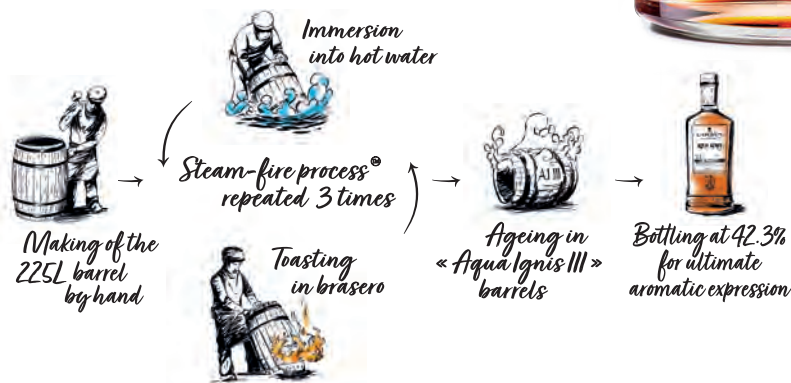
Making of the 225L barrel by hand

Immersion into hot water

Steam-fire process® repeated 3 times

Toasting in brasero

AJ III

Ageing in « Aqua Ignis III » barrels

Bottling at 42.3% for ultimate aromatic expression